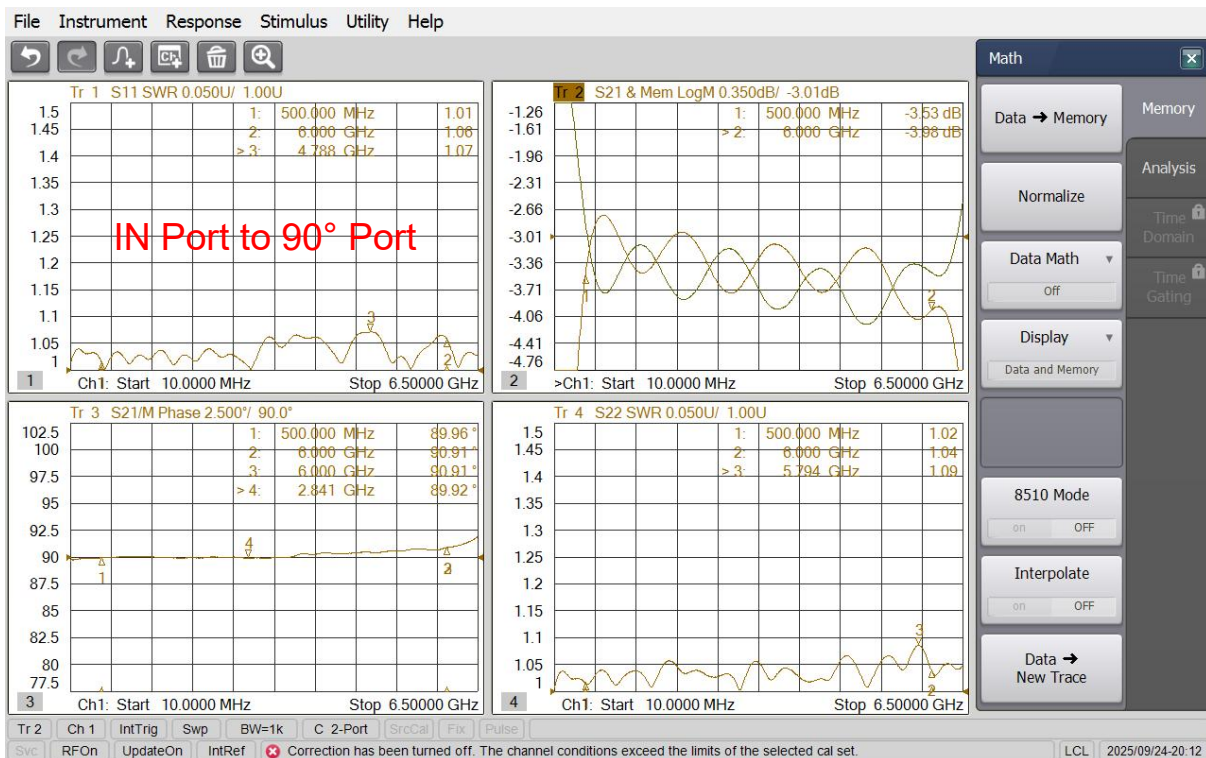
File Instrument Response Stimulus Utility Help

Tr 1 S11 SWR 0.050U/ 1.00U

1: 500.000 MHz 1.01
2: 6.000 GHz 1.06
> 3: 4.788 GHz 1.07

1.5
1.45
1.4
1.35
1.3
1.25
1.2
1.15
1.1
1.05
1

IN Port to 90° Port

1 Ch1: Start 10.0000 MHz Stop 6.50000 GHz

Tr 2 S21 & Mem LogM 0.350dB/ -3.01dB

1: 500.000 MHz -3.53 dB
> 2: 6.000 GHz -3.98 dB

-1.26
-1.61
-1.96
-2.31
-2.66
-3.01
-3.36
-3.71
-4.06
-4.41
-4.76

2 >Ch1: Start 10.0000 MHz Stop 6.50000 GHz

Tr 3 S21/M Phase 2.500°/ 90.0°

1: 500.000 MHz 89.96 °
2: 6.000 GHz 90.91 °
3: 6.000 GHz 90.91 °
> 4: 2.841 GHz 89.92 °

102.5
100
97.5
95
92.5
90
87.5
85
82.5
80
77.5

3 Ch1: Start 10.0000 MHz Stop 6.50000 GHz

Tr 4 S22 SWR 0.050U/ 1.00U

1: 500.000 MHz 1.02
2: 6.000 GHz 1.04
> 3: 5.794 GHz 1.09

1.5
1.45
1.4
1.35
1.3
1.25
1.2
1.15
1.1
1.05
1

4 Ch1: Start 10.0000 MHz Stop 6.50000 GHz

Math
Data → Memory
Normalize
Data Math
Off
Display
Data and Memory
8510 Mode
on OFF
Interpolate
on OFF
Data → New Trace

Memory
Analysis
Time Domain
Time Gating

Tr 2 | Ch 1 | IntTrig | Swp | BW=1k | C 2-Port | SrcCal | Fix | Pulse
Svc | RFOn | UpdateOn | IntRef | Correction has been turned off. The channel conditions exceed the limits of the selected cal set. | LCL | 2025/09/24-20:12